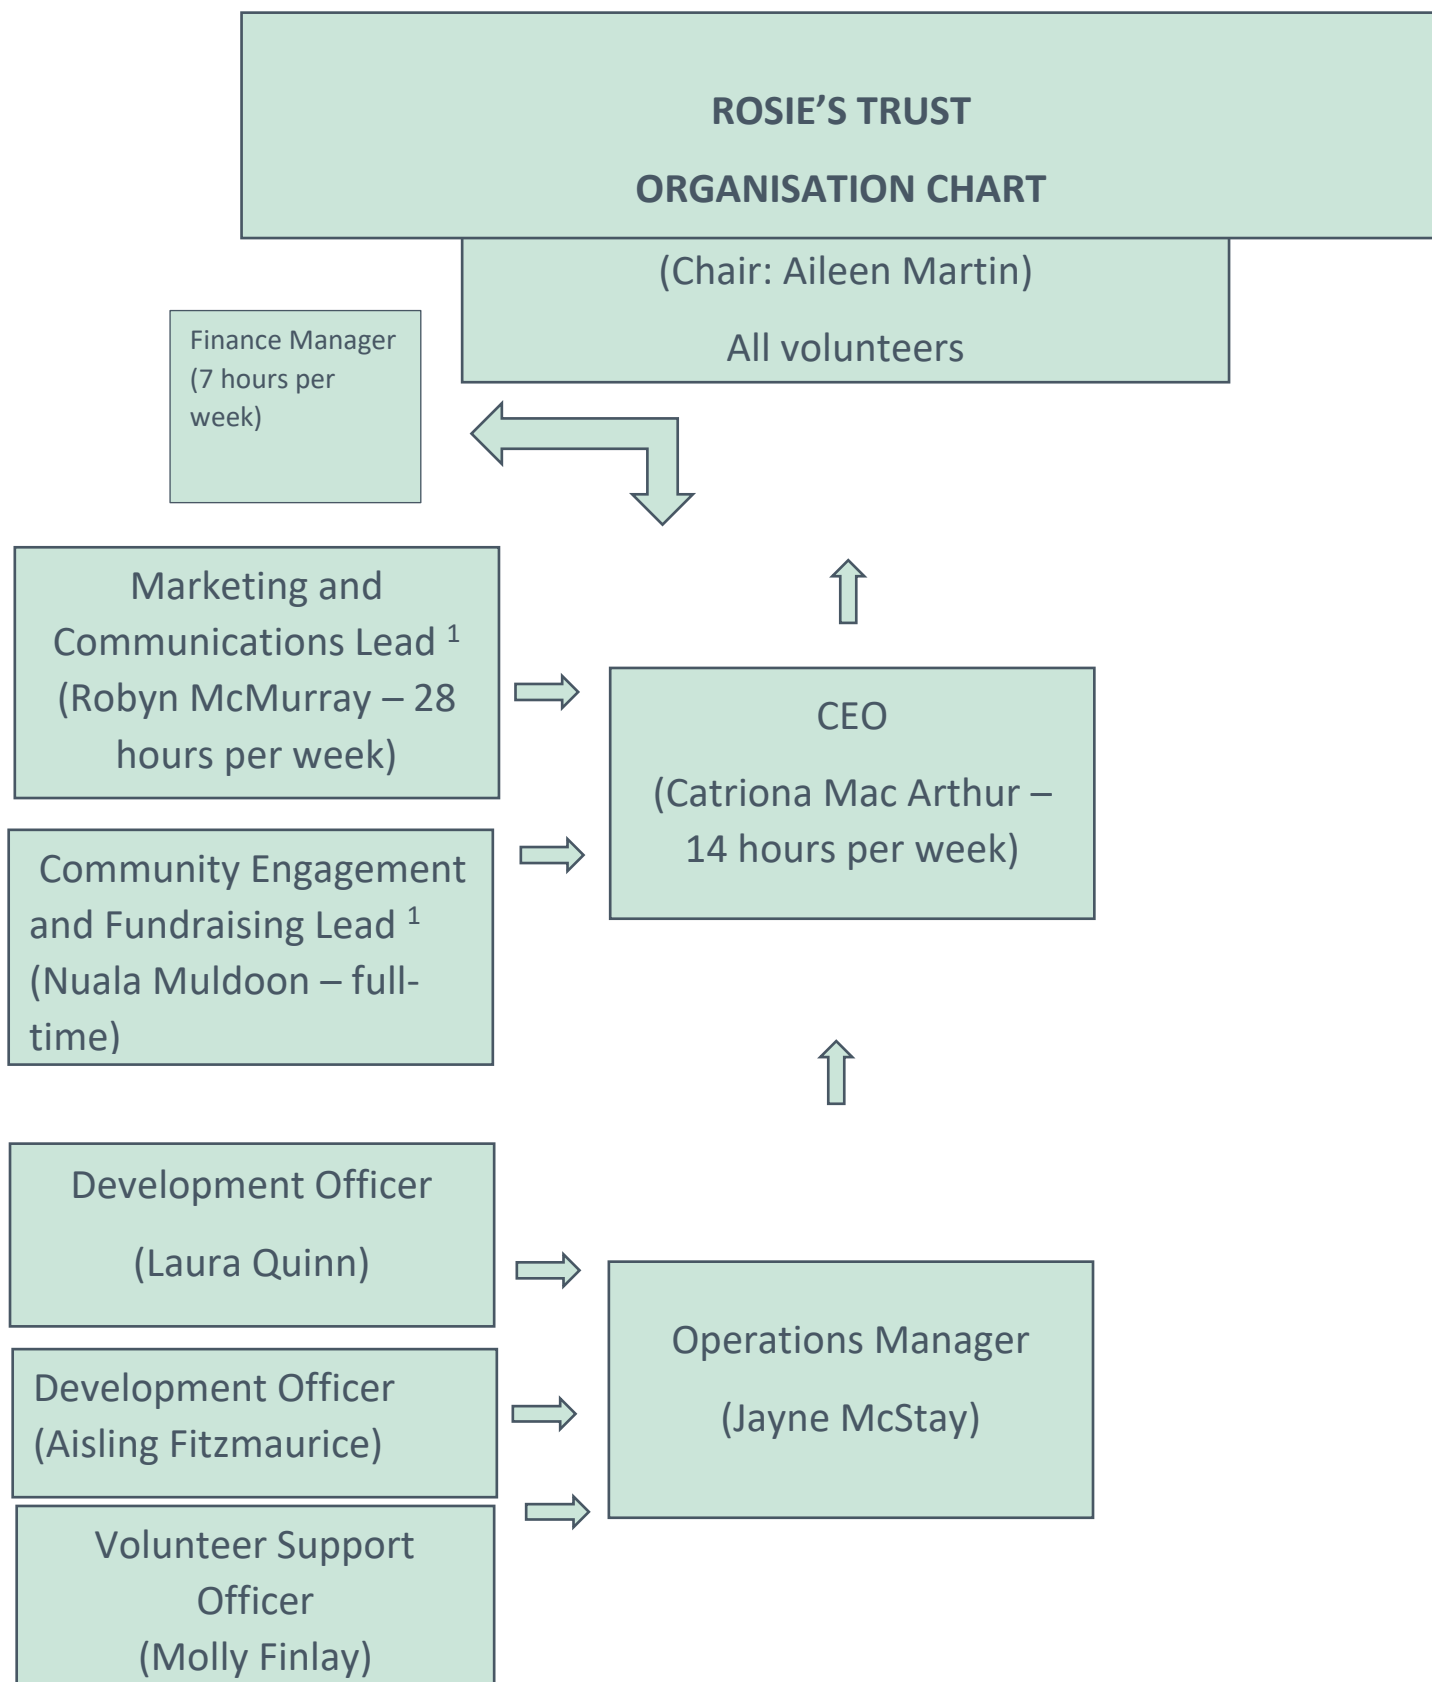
ROSIE'S TRUST

ORGANISATION CHART

(Chair: Aileen Martin)

All volunteers

Finance Manager (7 hours per week)

Marketing and Communications Lead $^1$ (Robyn McMurray – 28 hours per week)

Community Engagement and Fundraising Lead $^1$ (Nuala Muldoon – full-time)

CEO

(Catriona Mac Arthur – 14 hours per week)

Development Officer

(Laura Quinn)

Development Officer (Aisling Fitzmaurice)

Volunteer Support Officer
(Molly Finlay)

Operations Manager

(Jayne McStay)